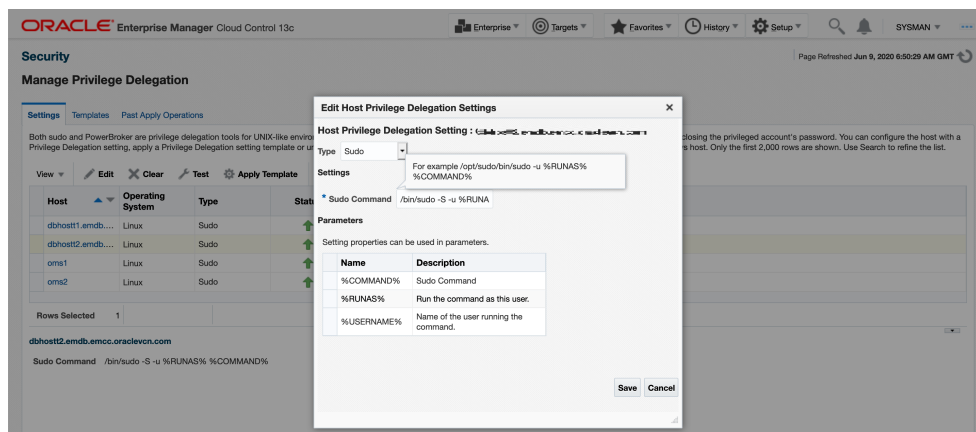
ORACLE Enterprise Manager Cloud Control 13c

Enterprise ▾ Targets ▾ Favorites ▾ History ▾ Setup ▾ SYSMAN ▾

Security

Page Refreshed Jun 9, 2020 6:50:29 AM GMT

Manage Privilege Delegation

Settings Templates Past Apply Operations

Both sudo and PowerBroker are privilege delegation tools for UNIX-like enviro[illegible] closing the privileged account's password. You can configure the host with a Privilege Delegation setting, apply a Privilege Delegation setting template or u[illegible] s host. Only the first 2,000 rows are shown. Use Search to refine the list.

View ▾ Edit Clear Test Apply Template Stat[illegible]

| Host | Operating System | Type |
|---|---|---|
| dbhostt1.emdb.... | Linux | Sudo |
| dbhostt2.emdb.... | Linux | Sudo |
| oms1 | Linux | Sudo |
| oms2 | Linux | Sudo |

Rows Selected 1

dbhostt2.emdb.emcc.oraclevcn.com

Sudo Command /bin/sudo -S -u %RUNAS% %COMMAND%

Edit Host Privilege Delegation Settings ×

Host Privilege Delegation Setting : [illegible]

Type Sudo

For example /opt/sudo/bin/sudo -u %RUNAS% %COMMAND%

Settings

* Sudo Command /bin/sudo -S -u %RUNA

Parameters

Setting properties can be used in parameters.

| Name | Description |
|---|---|
| %COMMAND% | Sudo Command |
| %RUNAS% | Run the command as this user. |
| %USERNAME% | Name of the user running the command. |

Save Cancel